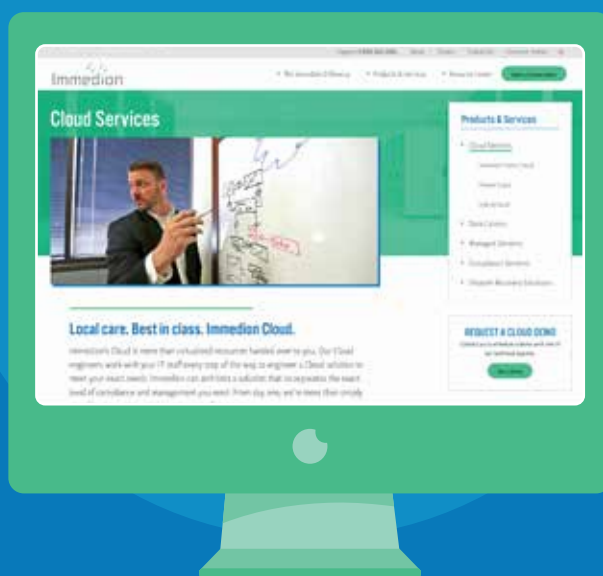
Immedion

The Immedion Difference Products & Services Resource Center

Cloud Services

Products & Services

Cloud Services

Data Centers

Managed Services

Consultancy Services

Disaster Recovery Solutions

Local care. Best in class. Immedion Cloud.

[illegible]

REQUEST A CLOUD DEMO

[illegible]